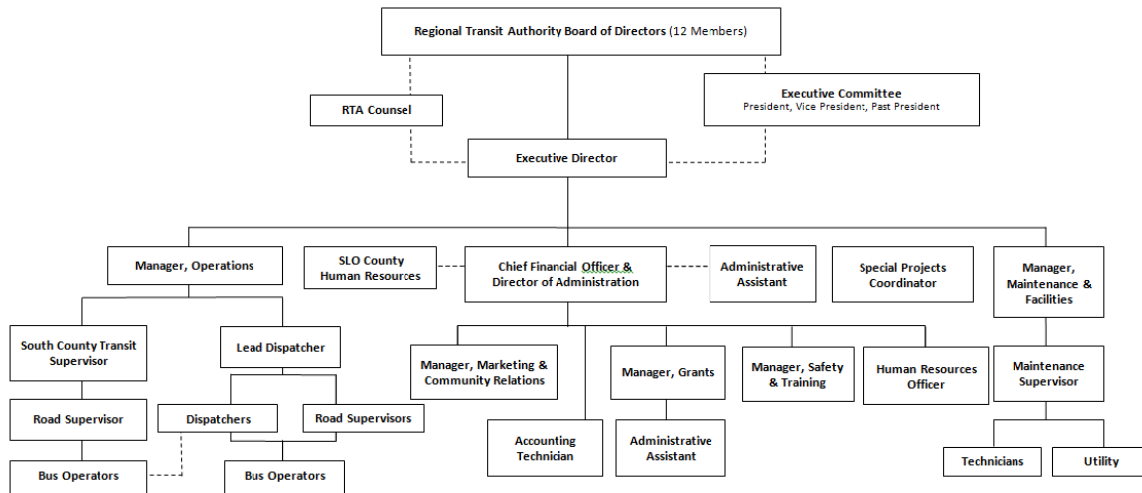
Regional Transit Authority Board of Directors (12 Members)

RTA Counsel

Executive Committee
President, Vice President, Past President

Executive Director

Manager, Operations

SLO County Human Resources

Chief Financial Officer & Director of Administration

Administrative Assistant

Special Projects Coordinator

Manager, Maintenance & Facilities

South County Transit Supervisor

Lead Dispatcher

Road Supervisor

Dispatchers

Road Supervisors

Bus Operators

Bus Operators

Manager, Marketing & Community Relations

Manager, Grants

Manager, Safety & Training

Human Resources Officer

Accounting Technician

Administrative Assistant

Maintenance Supervisor

Technicians

Utility